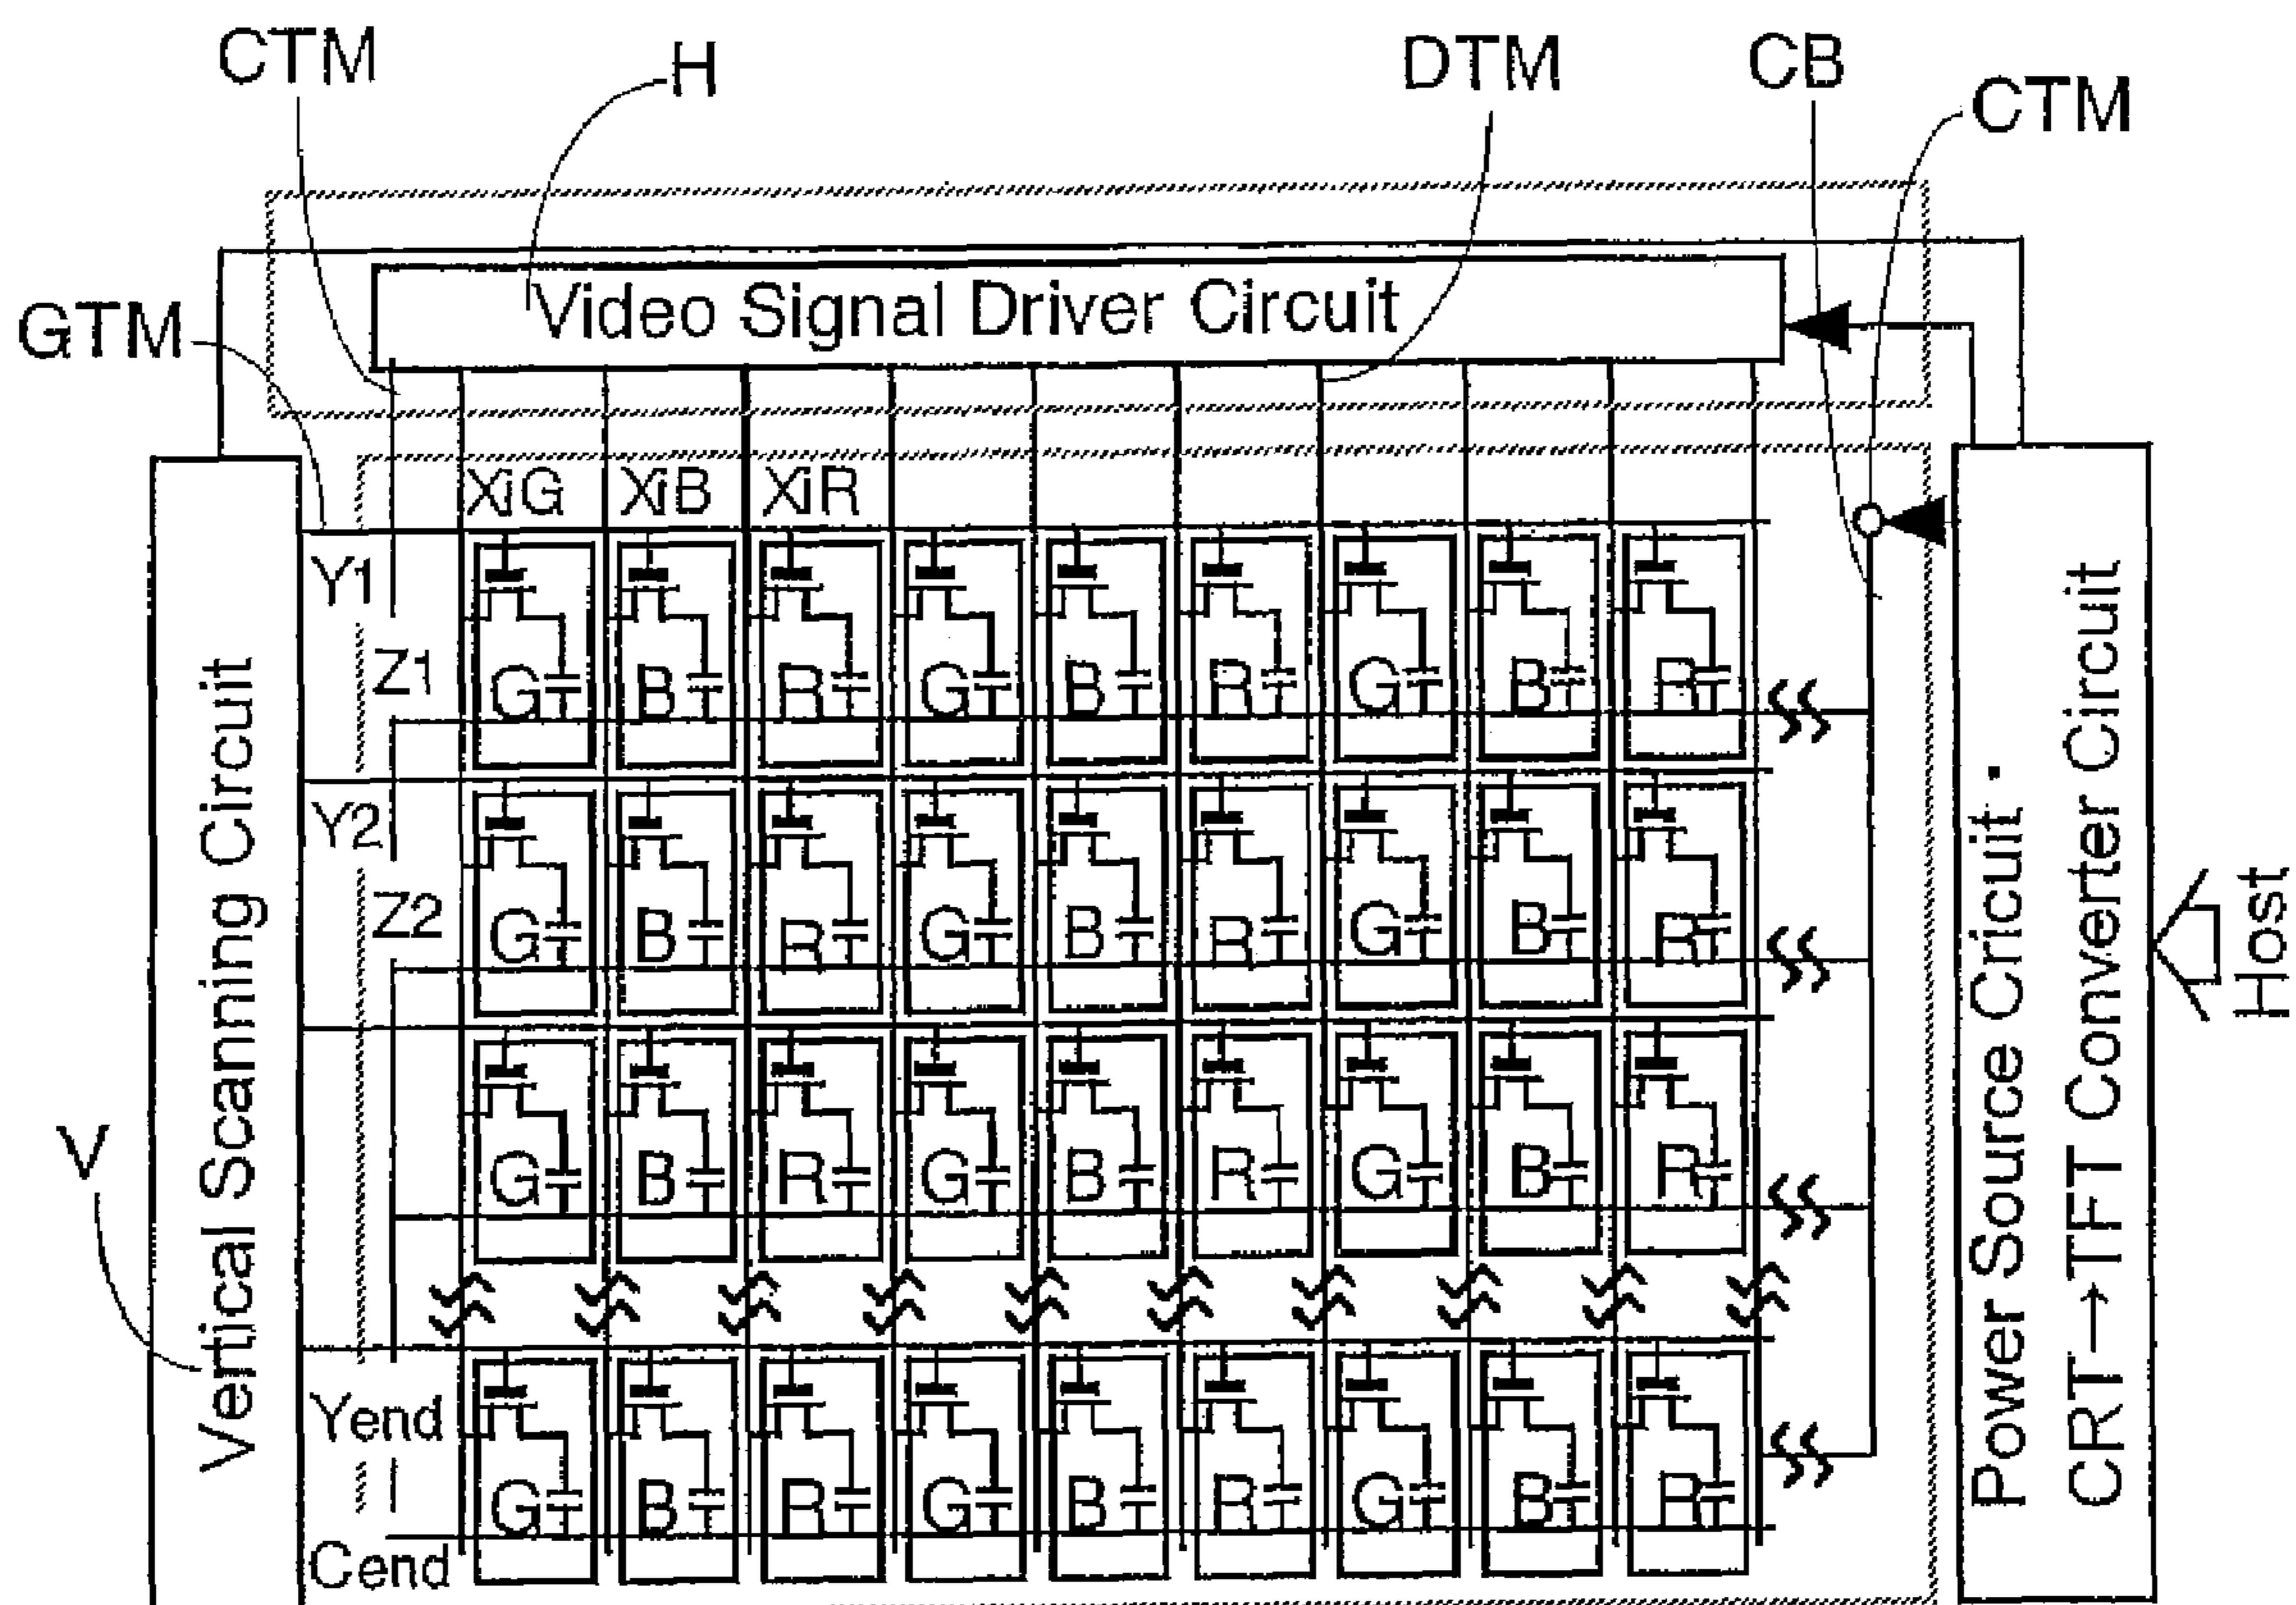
CTM
H
DTM
CB
CTM
GTM
Video Signal Driver Circuit
XiG XiB XiR
Y1
Z1
Y2
Z2
Yend
Cend
G B R G B R G B R
G B R G B R G B R
G B R G B R G B R
G B R G B R G B R
V
Vertical Scanning Circuit
Power Source Cricuit ·
CRT→TFT Converter Circuit
Host